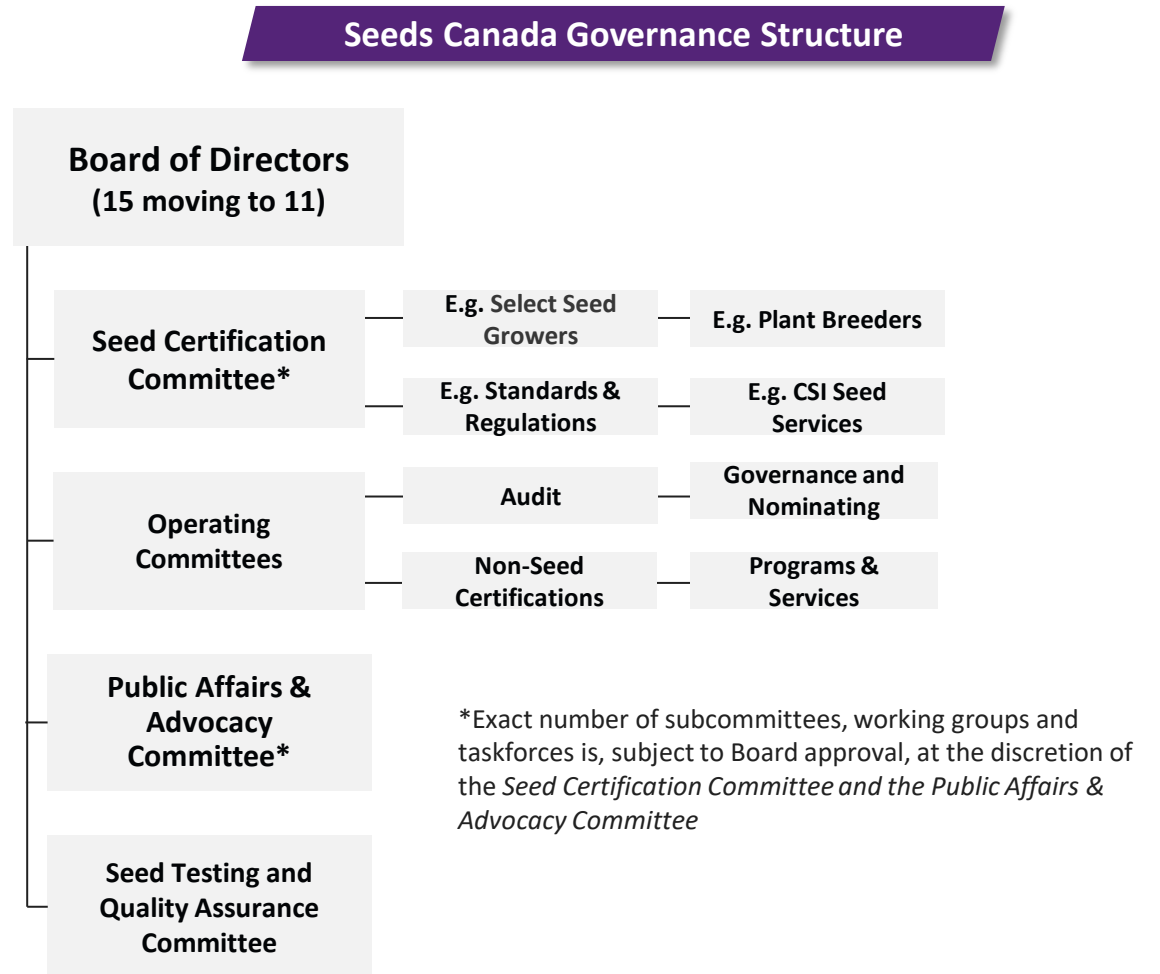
Seeds Canada Governance Structure

Board of Directors
(15 moving to 11)

Seed Certification Committee*

E.g. Select Seed Growers

E.g. Plant Breeders

E.g. Standards & Regulations

E.g. CSI Seed Services

Operating Committees

Audit

Governance and Nominating

Non-Seed Certifications

Programs & Services

Public Affairs & Advocacy Committee*

Seed Testing and Quality Assurance Committee

*Exact number of subcommittees, working groups and taskforces is, subject to Board approval, at the discretion of the *Seed Certification Committee and the Public Affairs & Advocacy Committee*